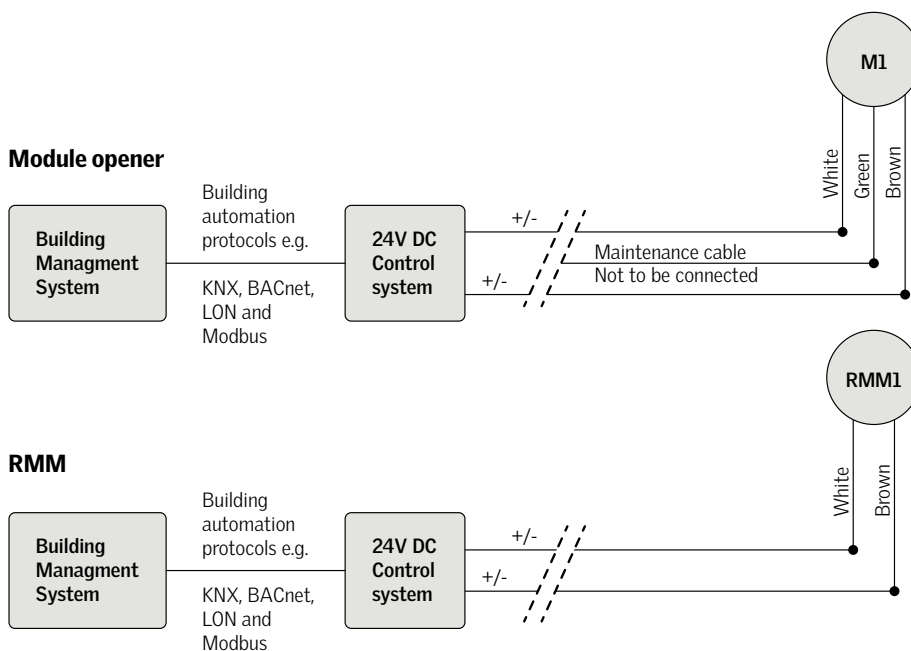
M1

Module opener

White
Green
Brown

Building Managment System

Building automation protocols e.g.

KNX, BACnet, LON and Modbus

24V DC Control system

+/-

+/-

Maintenance cable
Not to be connected

RMM1

RMM

White
Brown

Building Managment System

Building automation protocols e.g.

KNX, BACnet, LON and Modbus

24V DC Control system

+/-

+/-